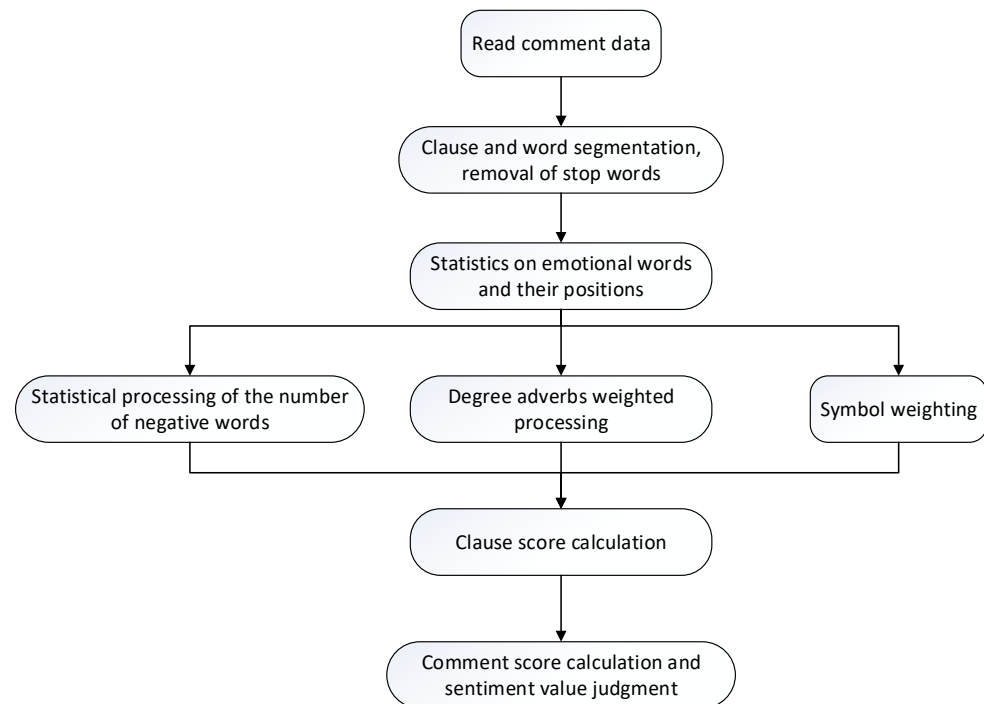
Read comment data

Clause and word segmentation, removal of stop words

Statistics on emotional words and their positions

Statistical processing of the number of negative words

Degree adverbs weighted processing

Symbol weighting

Clause score calculation

Comment score calculation and sentiment value judgment